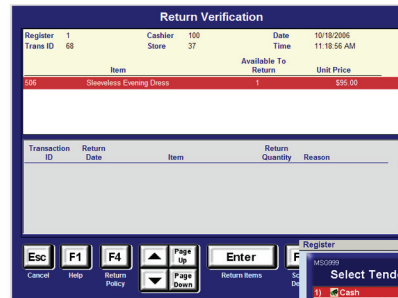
Return Verification

Register 1
Trans ID 68
Cashier 100
Store 37
Date 10/18/2006
Time 11:18:56 AM

| | Item | Available To Return | Unit Price |
|---|---|---|---|
| 506 | Sleeveless Evening Dress | 1 | $95.00 |

| Transaction ID | Return Date | Item | Return Quantity | Reason |
|---|---|---|---|---|

Esc Cancel
F1 Help
F4 Return Policy
Page Up
Page Down
Enter Return Items
F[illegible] Sc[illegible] De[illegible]

Register
MSG999
Select Tend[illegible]
1) Cash